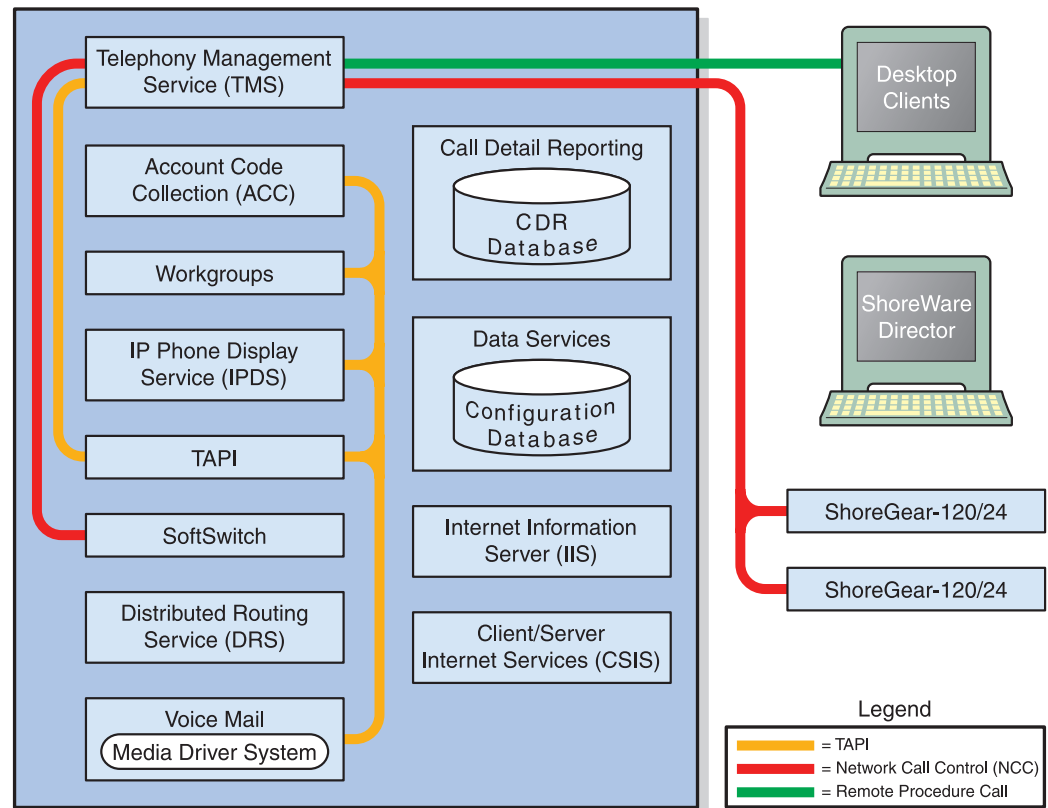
Telephony Management Service (TMS)

Account Code Collection (ACC)

Workgroups

IP Phone Display Service (IPDS)

TAPI

SoftSwitch

Distributed Routing Service (DRS)

Voice Mail

Media Driver System

Call Detail Reporting

CDR Database

Data Services

Configuration Database

Internet Information Server (IIS)

Client/Server Internet Services (CSIS)

Desktop Clients

ShoreWare Director

ShoreGear-120/24

ShoreGear-120/24

Legend

= TAPI

= Network Call Control (NCC)

= Remote Procedure Call